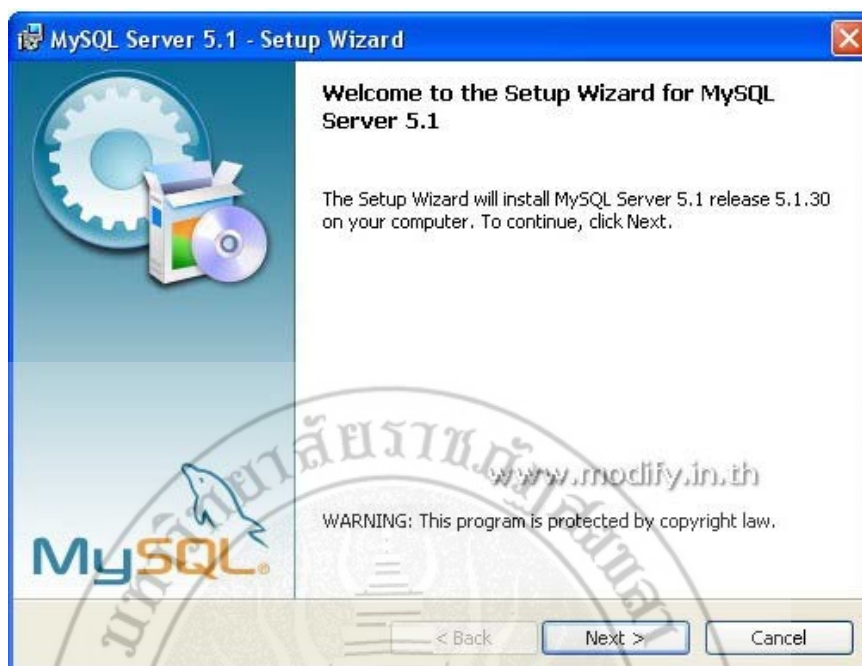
MySQL Server 5.1 - Setup Wizard

Welcome to the Setup Wizard for MySQL Server 5.1

The Setup Wizard will install MySQL Server 5.1 release 5.1.30 on your computer. To continue, click Next.

www.modify.in.th

WARNING: This program is protected by copyright law.

MySQL

< Back
Next >
Cancel